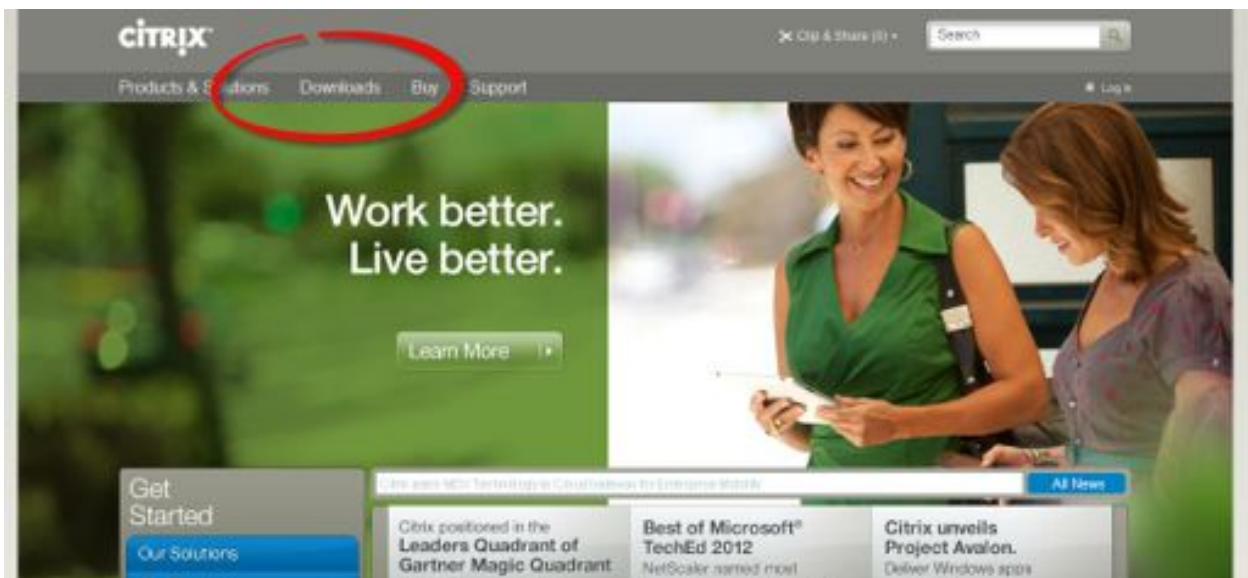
CiTRiX

Clip & Share (0)

Search

Products & Solutions Downloads Buy Support

Log in

Work better.
Live better.

Learn More

Get Started

Our Solutions

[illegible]

All News

Citrix positioned in the Leaders Quadrant of Gartner Magic Quadrant

Best of Microsoft® TechEd 2012
NetScaler named most

Citrix unveils Project Avalon.
Deliver Windows apps